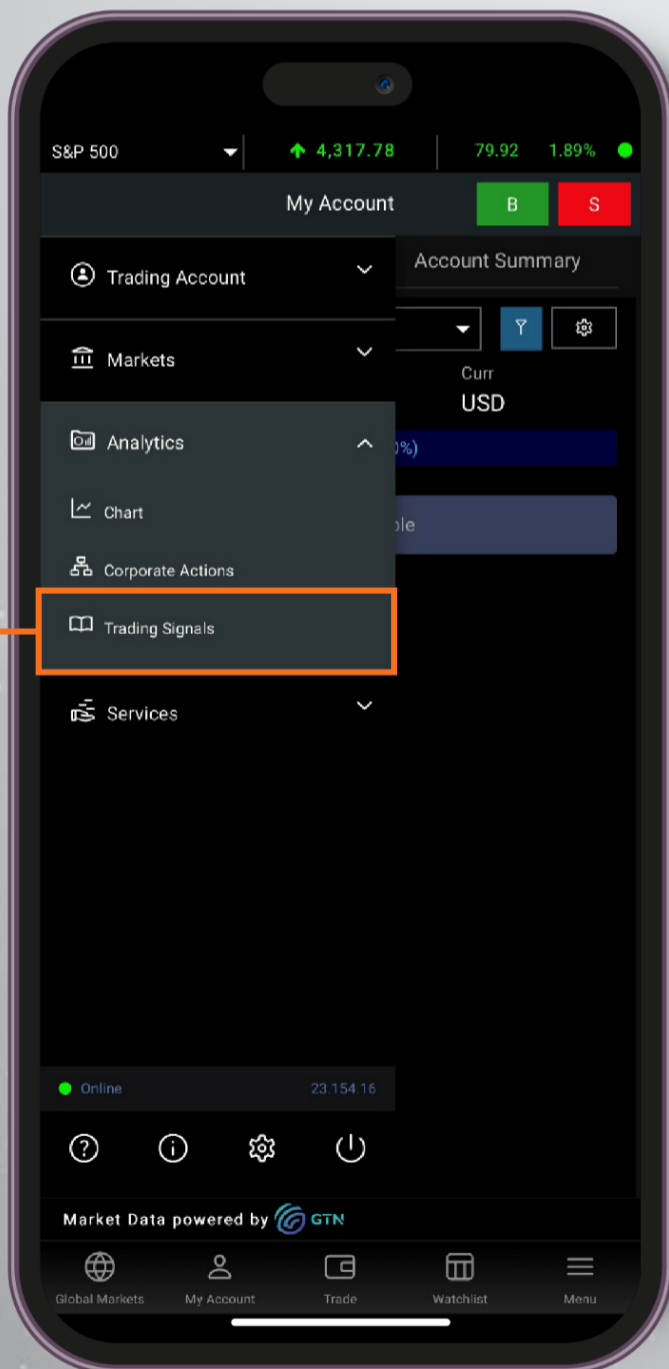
S&P 500 4,317.78 79.92 1.89%

My Account B S

Trading Account

Markets

Analytics

Chart

Corporate Actions

Trading Signals

Services

Account Summary

Curr

USD

0%)

ble

Online 23.154.16

Market Data powered by GTN

Global Markets My Account Trade Watchlist Menu